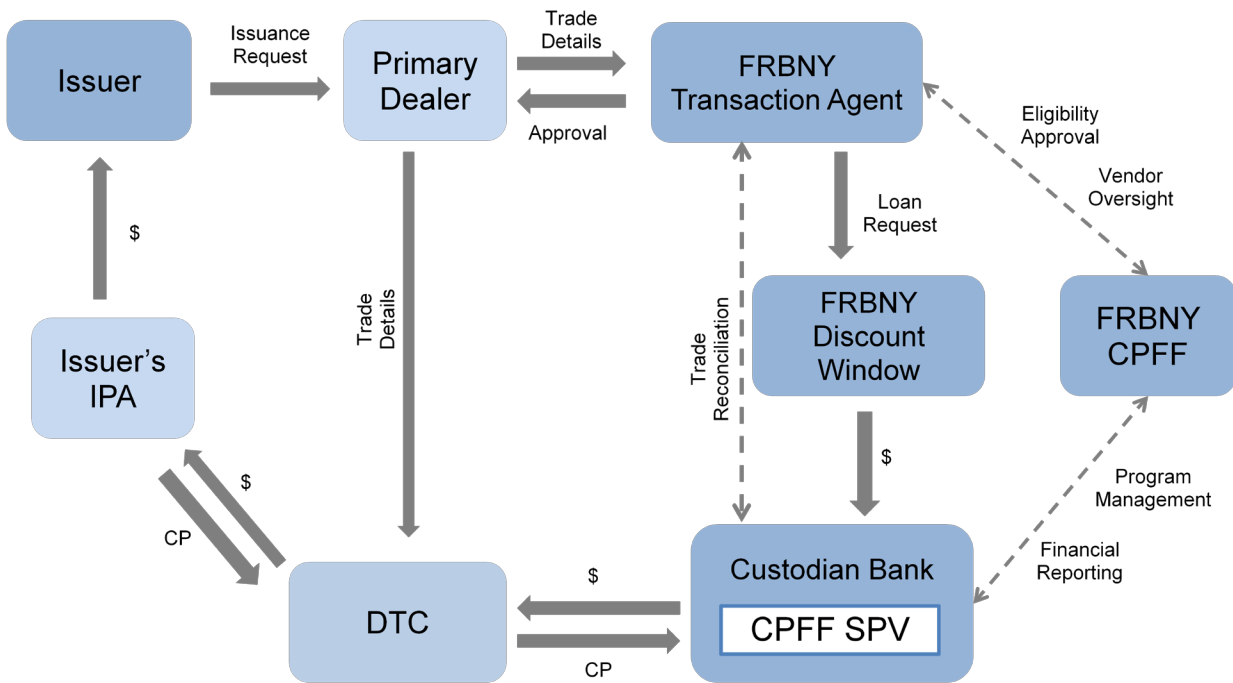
Issuer

Issuance Request

Primary Dealer

Trade Details

Approval

FRBNY Transaction Agent

Eligibility Approval

Vendor Oversight

$

Trade Details

Loan Request

Trade Reconciliation

FRBNY Discount Window

FRBNY CPFF

Issuer's IPA

$

$

Program Management

CP

Financial Reporting

$

DTC

Custodian Bank

CPFF SPV

CP